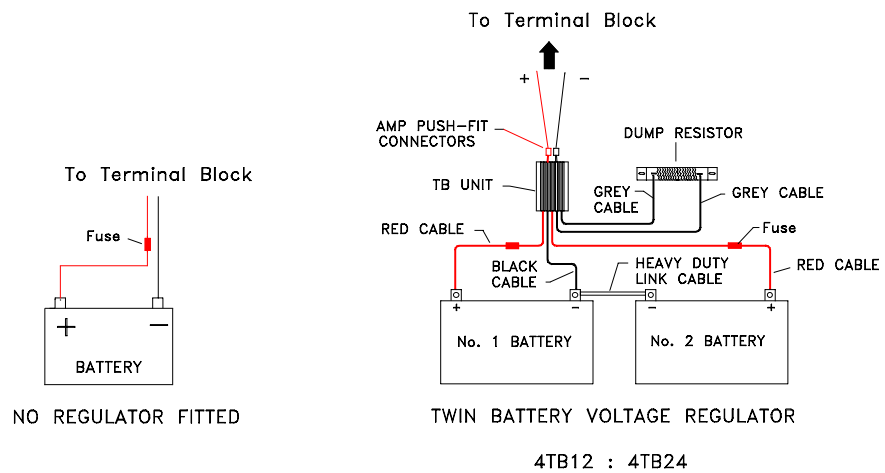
To Terminal Block

Fuse

+

−

BATTERY

NO REGULATOR FITTED

To Terminal Block

+

−

AMP PUSH-FIT CONNECTORS

DUMP RESISTOR

TB UNIT

GREY CABLE

GREY CABLE

RED CABLE

Fuse

BLACK CABLE

HEAVY DUTY LINK CABLE

RED CABLE

+

−

−

+

No. 1 BATTERY

No. 2 BATTERY

TWIN BATTERY VOLTAGE REGULATOR

4TB12 : 4TB24